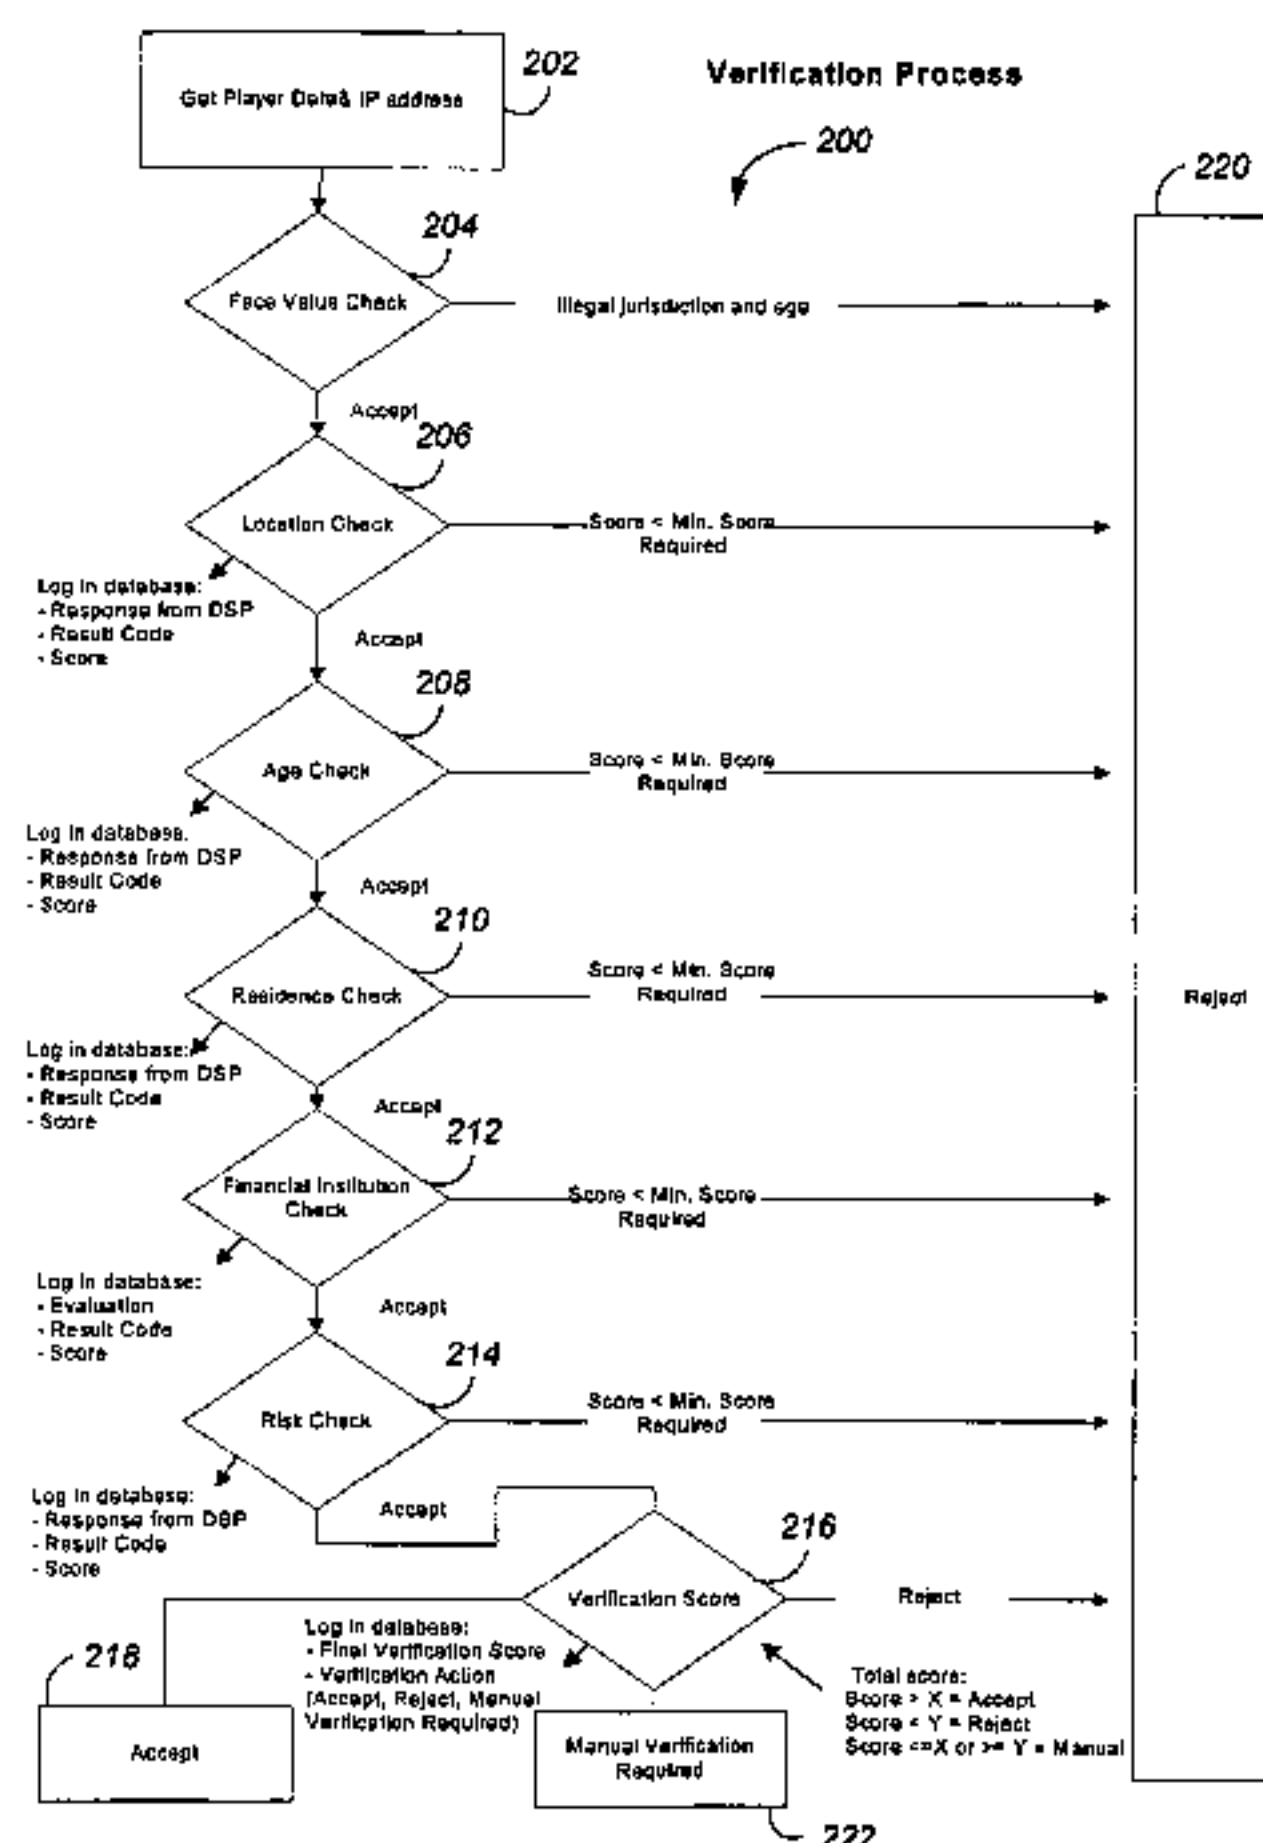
Verification Process

200

202

Get Player Data& IP address

204

Face Value Check

Illegal jurisdiction and age

Accept

206

Location Check

Score < Min. Score Required

Log in database:
- Response from DSP
- Result Code
- Score

Accept

208

Age Check

Score < Min. Score Required

Log in database.
- Response from DSP
- Result Code
- Score

Accept

210

Residence Check

Score < Min. Score Required

Log in database:
- Response from DSP
- Result Code
- Score

Accept

212

Financial Institution Check

Score < Min. Score Required

Log in database:
- Evaluation
- Result Code
- Score

Accept

214

Risk Check

Score < Min. Score Required

Log in database:
- Response from DSP
- Result Code
- Score

Accept

216

Verification Score

Reject

Log in database:
- Final Verification Score
- Verification Action (Accept, Reject, Manual Verification Required)

Total score:
Score > X = Accept
Score < Y = Reject
Score <=X or >= Y = Manual

218

Accept

Manual Verification Required

222

220

Reject